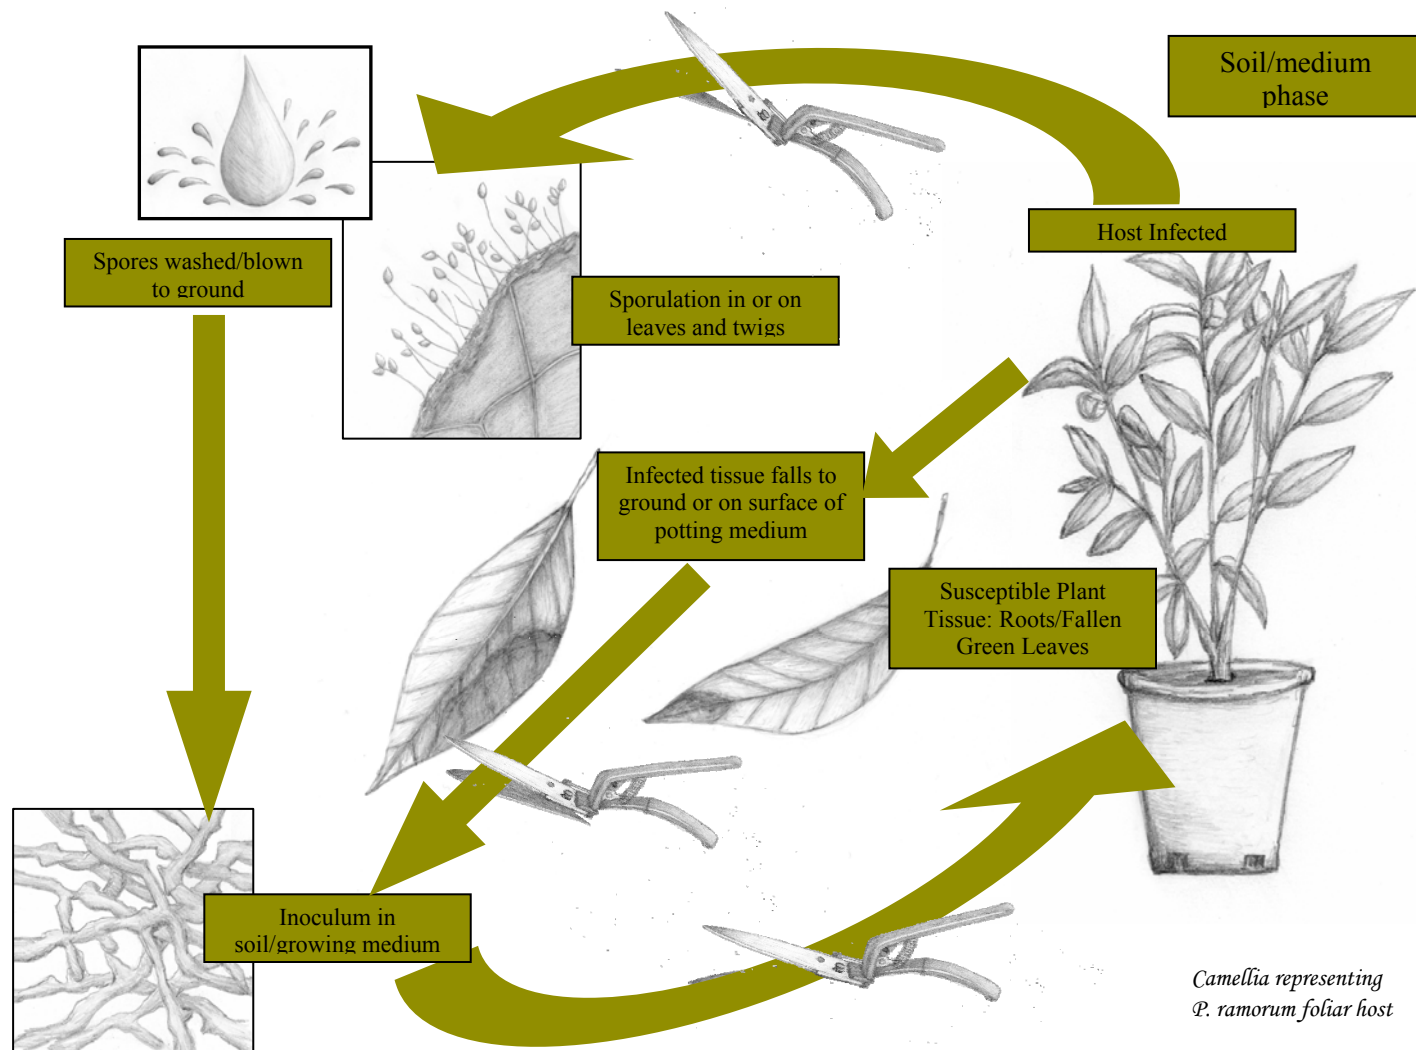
Soil/medium phase

Host Infected

Spores washed/blown to ground

Sporulation in or on leaves and twigs

Infected tissue falls to ground or on surface of potting medium

Susceptible Plant Tissue: Roots/Fallen Green Leaves

Inoculum in soil/growing medium

Camellia representing P. ramorum foliar host